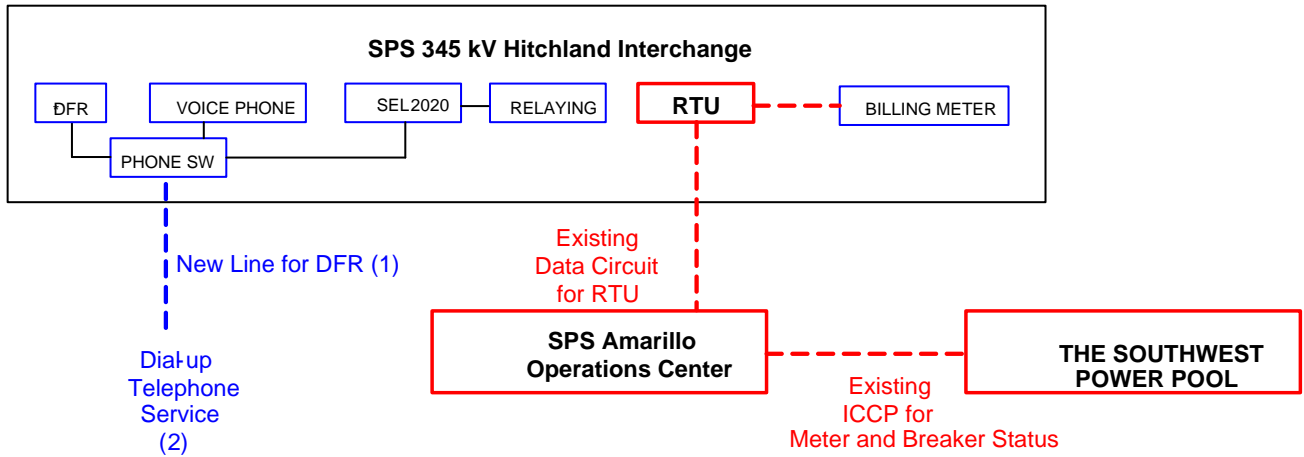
SPS 345 kV Hitchland Interchange

DFR

VOICE PHONE

SEL2020

RELAYING

RTU

BILLING METER

PHONE SW

New Line for DFR (1)

Existing Data Circuit for RTU

Dial-up Telephone Service (2)

SPS Amarillo Operations Center

THE SOUTHWEST POWER POOL

Existing ICCP for Meter and Breaker Status